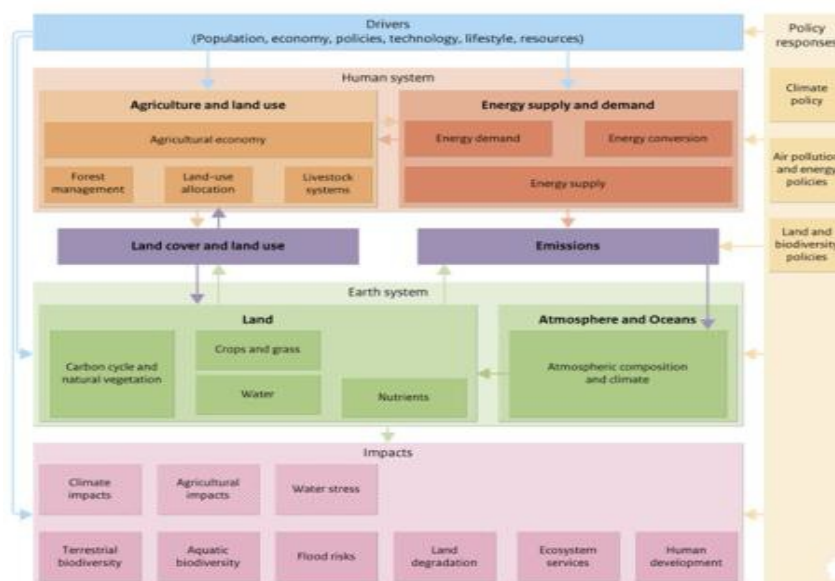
Drivers
(Population, economy, policies, technology, lifestyle, resources)

Policy responses

Climate policy

Air pollution and energy policies

Land and biodiversity policies

Human system

Agriculture and land use

Agricultural economy

Forest management

Land-use allocation

Livestock systems

Energy supply and demand

Energy demand

Energy conversion

Energy supply

Land cover and land use

Emissions

Earth system

Land

Carbon cycle and natural vegetation

Crops and grass

Water

Nutrients

Atmosphere and Oceans

Atmospheric composition and climate

Impacts

Climate impacts

Agricultural impacts

Water stress

Terrestrial biodiversity

Aquatic biodiversity

Flood risks

Land degradation

Ecosystem services

Human development